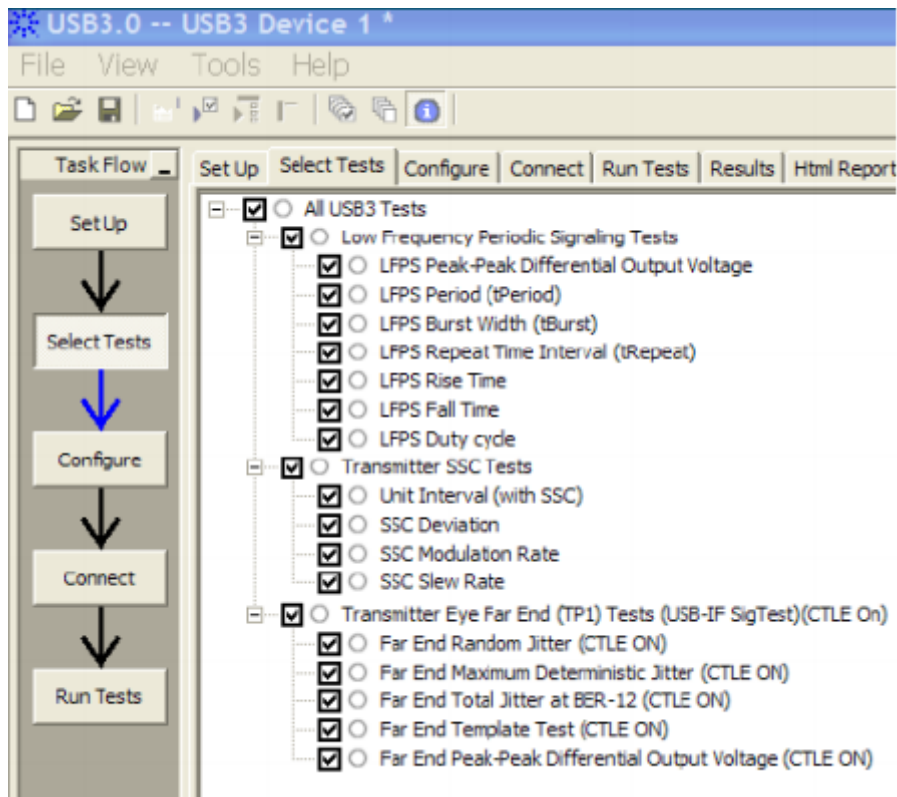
USB3.0 -- USB3 Device 1 *

File View Tools Help

Task Flow

Set Up

Select Tests

Configure

Connect

Run Tests

Set Up | Select Tests | Configure | Connect | Run Tests | Results | Html Report

All USB3 Tests
Low Frequency Periodic Signaling Tests
LFPS Peak-Peak Differential Output Voltage
LFPS Period (tPeriod)
LFPS Burst Width (tBurst)
LFPS Repeat Time Interval (tRepeat)
LFPS Rise Time
LFPS Fall Time
LFPS Duty cycle
Transmitter SSC Tests
Unit Interval (with SSC)
SSC Deviation
SSC Modulaton Rate
SSC Slew Rate
Transmitter Eye Far End (TP1) Tests (USB-IF SigTest)(CTLE On)
Far End Random Jitter (CTLE ON)
Far End Maximum Deterministic Jitter (CTLE ON)
Far End Total Jitter at BER-12 (CTLE ON)
Far End Template Test (CTLE ON)
Far End Peak-Peak Differential Output Voltage (CTLE ON)